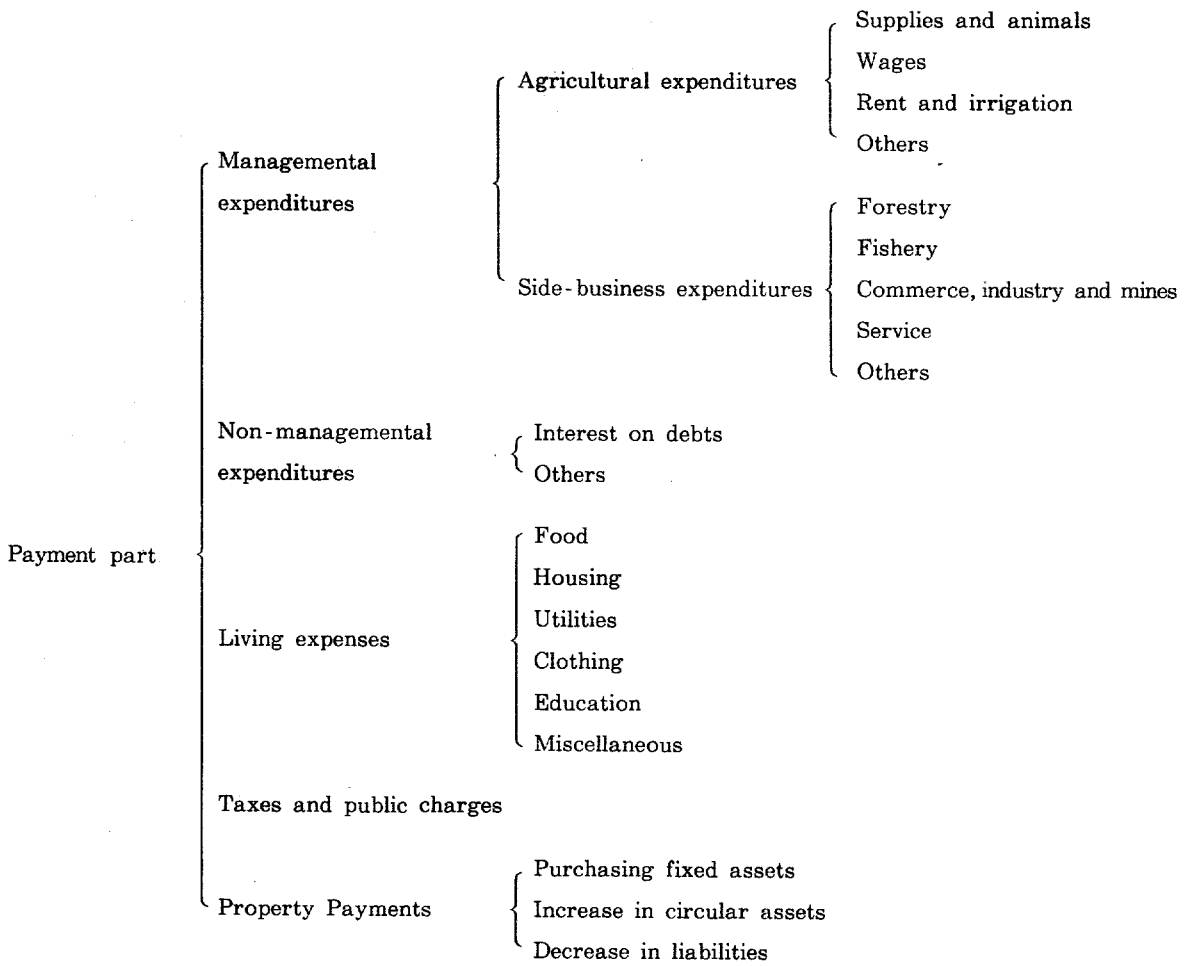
Payment part

Managemental expenditures

Agricultural expenditures

Supplies and animals
Wages
Rent and irrigation
Others

Side-business expenditures

Forestry
Fishery
Commerce, industry and mines
Service
Others

Non-managemental expenditures

Interest on debts
Others

Living expenses

Food
Housing
Utilities
Clothing
Education
Miscellaneous

Taxes and public charges

Property Payments

Purchasing fixed assets
Increase in circular assets
Decrease in liabilities